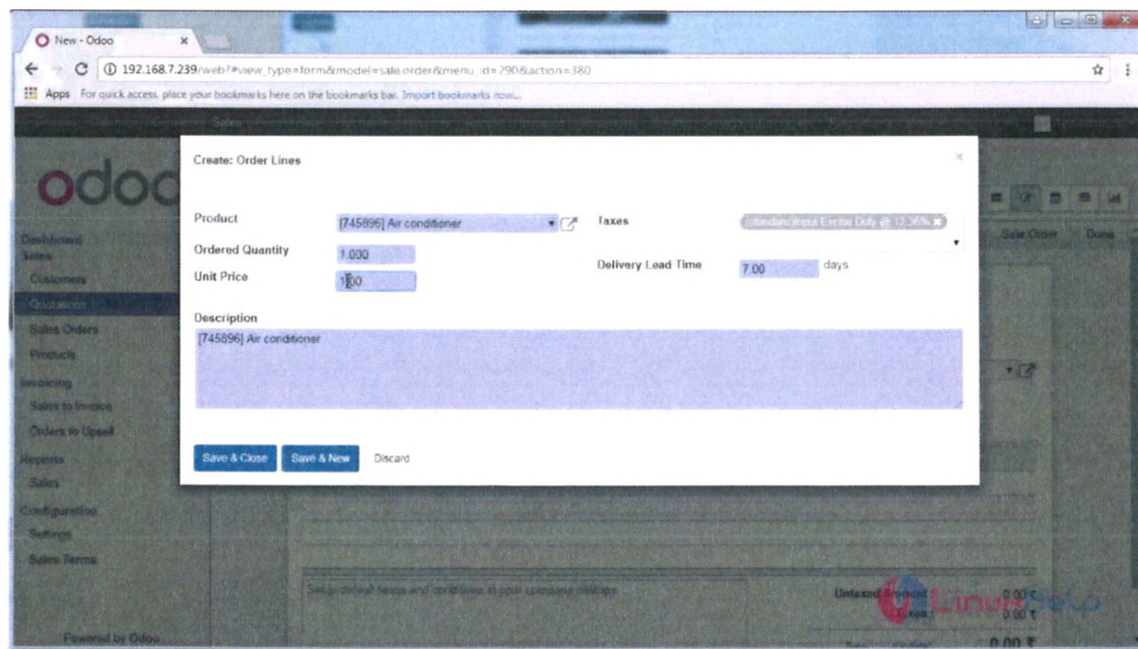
New - Odoo

192.168.7.239/web?#view_type=form&model=sale.order&menu_id=290&action=380

Apps For quick access, place your bookmarks here on the bookmarks bar. Import bookmarks now...

odoo

Dashboard
Sales
Customers
Quotations
Sales Orders
Products
Invoicing
Sales to Invoice
Orders to Upsell
Reports
Sales
Configuration
Settings
Sales Teams

Powered by Odoo

Sale Order
Done

Create: Order Lines

Product [745896] Air conditioner
Ordered Quantity 1.000
Unit Price 1.00
Taxes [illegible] Excise Duty @ 12.36%
Delivery Lead Time 7.00 days

Description
[745896] Air conditioner

Save & Close
Save & New
Discard

Setup default terms and conditions in your company settings.

Untaxed Amount 0.00 ₹
Taxes 0.00 ₹
0.00 ₹

LinuxHelp